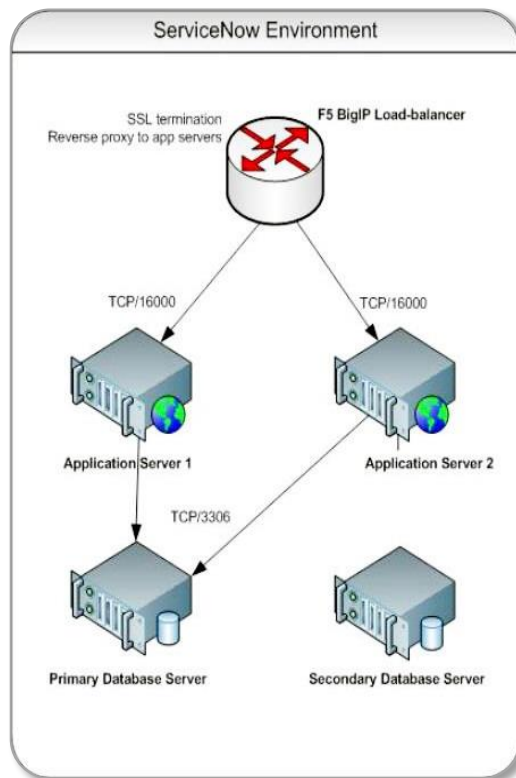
ServiceNow Environment

SSL termination
Reverse proxy to app servers

F5 BigIP Load-balancer

TCP/16000

TCP/16000

Application Server 1

Application Server 2

TCP/3306

Primary Database Server

Secondary Database Server